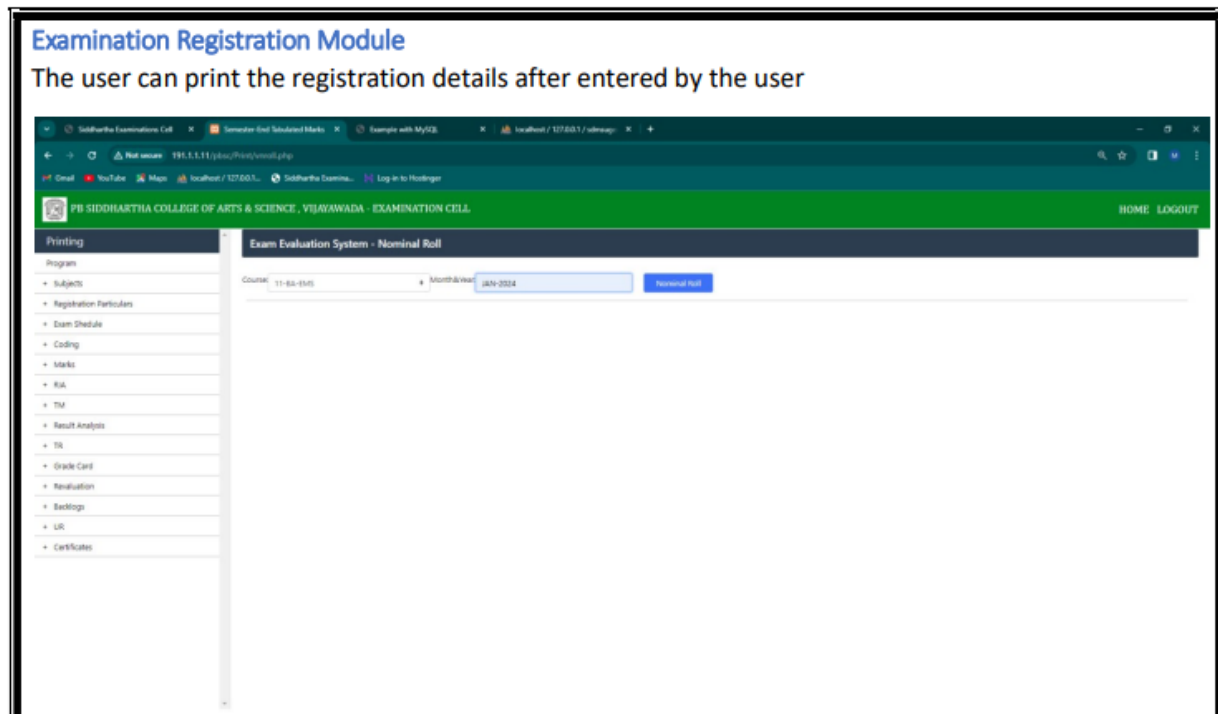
Examination Registration Module

The user can print the registration details after entered by the user

Siddhartha Examinations Cell × Semester-End Tabulated Marks × Example with MySQL × localhost / 127.0.0.1 / sdmsays × +

Not secure 191.1.1.11/pbsc/Print/enroll.php

Gmail YouTube Maps localhost / 127.0.0.1... Siddhartha Examina... Log-in to Hostinger

PB SIDDHARTHA COLLEGE OF ARTS & SCIENCE , VIJAYAWADA - EXAMINATION CELL

HOME LOGOUT

Printing

Program

+ Subjects

+ Registration Particulars

+ Exam Shedule

+ Coding

+ Marks

+ RIA

+ TM

+ Result Analysis

+ TR

+ Grade Card

+ Revaluation

+ Backlogs

+ UR

+ Certificates

Exam Evaluation System - Nominal Roll

Course: 11-BA-EMS Month&Year: JAN-2024 Nominal Roll